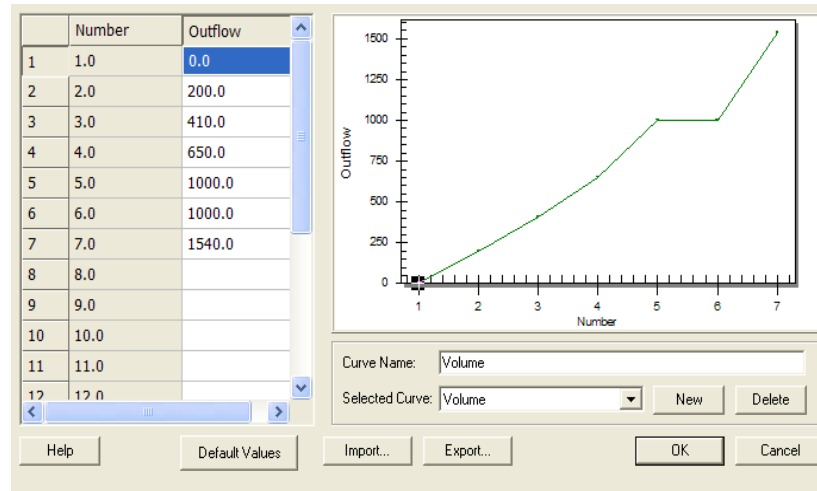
| | Number | Outflow |
|---|---|---|
| 1 | 1.0 | 0.0 |
| 2 | 2.0 | 200.0 |
| 3 | 3.0 | 410.0 |
| 4 | 4.0 | 650.0 |
| 5 | 5.0 | 1000.0 |
| 6 | 6.0 | 1000.0 |
| 7 | 7.0 | 1540.0 |
| 8 | 8.0 | |
| 9 | 9.0 | |
| 10 | 10.0 | |
| 11 | 11.0 | |
| 12 | 12.0 | |

1500
1250
1000
750
500
250
0
Outflow
1 2 3 4 5 6 7
Number

Curve Name: Volume
Selected Curve: Volume
New
Delete

Help
Default Values
Import...
Export...
OK
Cancel